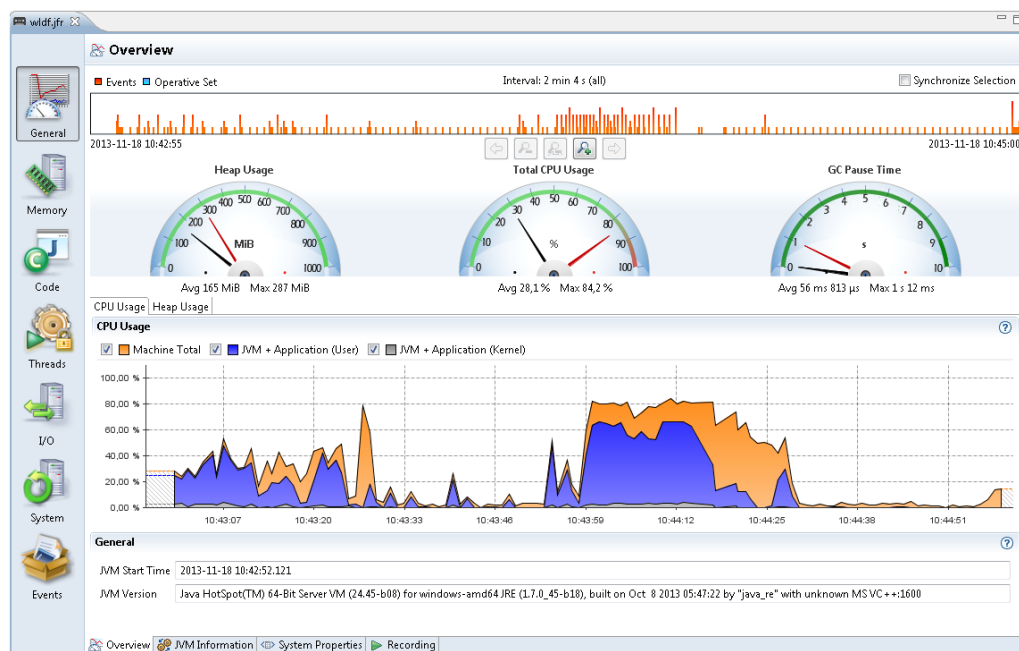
wldf.jfr

Overview

Events Operative Set

Interval: 2 min 4 s (all)

Synchronize Selection

2013-11-18 10:42:55

2013-11-18 10:45:00

Heap Usage

0 100 200 300 400 500 600 700 800 900 1000 MiB

Avg 165 MiB Max 287 MiB

Total CPU Usage

0 10 20 30 40 50 60 70 80 90 100 %

Avg 28,1 % Max 84,2 %

GC Pause Time

0 1 2 3 4 5 6 7 8 9 10 s

Avg 56 ms 813 µs Max 1 s 12 ms

General

Memory

Code

Threads

I/O

System

Events

CPU Usage Heap Usage

CPU Usage

Machine Total JVM + Application (User) JVM + Application (Kernel)

100,00 %
80,00 %
60,00 %
40,00 %
20,00 %
0,00 %

10:43:07 10:43:20 10:43:33 10:43:46 10:43:59 10:44:12 10:44:25 10:44:38 10:44:51

General

JVM Start Time 2013-11-18 10:42:52.121

JVM Version Java HotSpot(TM) 64-Bit Server VM (24.45-b08) for windows-amd64 JRE (1.7.0_45-b18), built on Oct 8 2013 05:47:22 by "java_re" with unknown MS VC++:1600

Overview JVM Information System Properties Recording